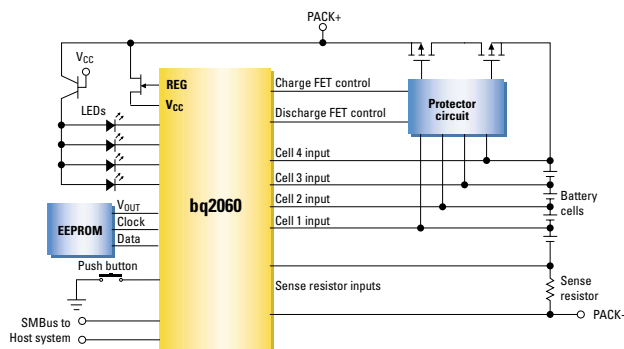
PACK+

$V_{CC}$

REG

$V_{CC}$

LEDs

Charge FET control

Discharge FET control

Protector circuit

Cell 4 input

Cell 3 input

Cell 2 input

Cell 1 input

Battery cells

EEPROM

$V_{OUT}$

Clock

Data

bq2060

Push button

Sense resistor inputs

Sense resistor

SMBus to Host system

PACK-